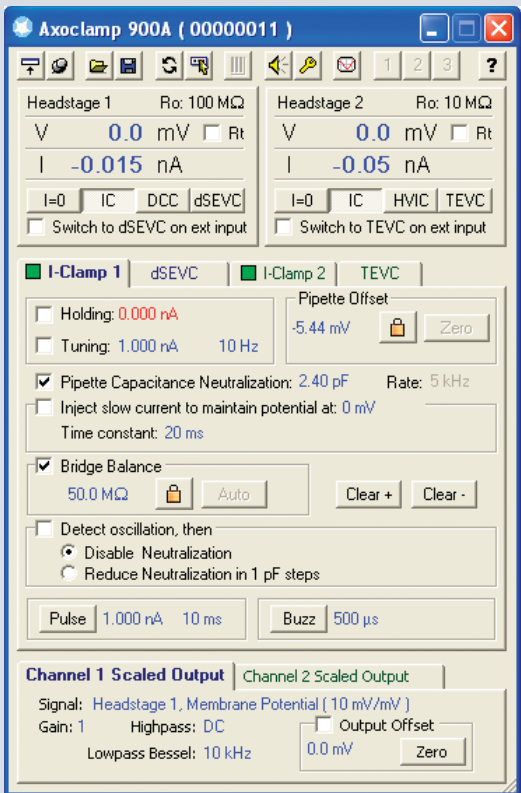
Axoclamp 900A ( 00000011 )

1 2 3 ?

Headstage 1 Ro: 100 MΩ
V 0.0 mV Rt
I -0.015 nA
I=0 IC DCC dSEVC
Switch to dSEVC on ext input

Headstage 2 Ro: 10 MΩ
V 0.0 mV Rt
I -0.05 nA
I=0 IC HVIC TEVC
Switch to TEVC on ext input

I-Clamp 1 dSEVC I-Clamp 2 TEVC

Holding: 0.000 nA
Tuning: 1.000 nA 10 Hz

Pipette Offset
-5.44 mV Zero

Pipette Capacitance Neutralization: 2.40 pF Rate: 5 kHz
Inject slow current to maintain potential at: 0 mV
Time constant: 20 ms

Bridge Balance
50.0 MΩ Auto
Clear + Clear -

Detect oscillation, then
Disable Neutralization
Reduce Neutralization in 1 pF steps

Pulse 1.000 nA 10 ms
Buzz 500 µs

Channel 1 Scaled Output Channel 2 Scaled Output
Signal: Headstage 1, Membrane Potential ( 10 mV/mV )
Gain: 1 Highpass: DC
Lowpass Bessel: 10 kHz
Output Offset
0.0 mV Zero